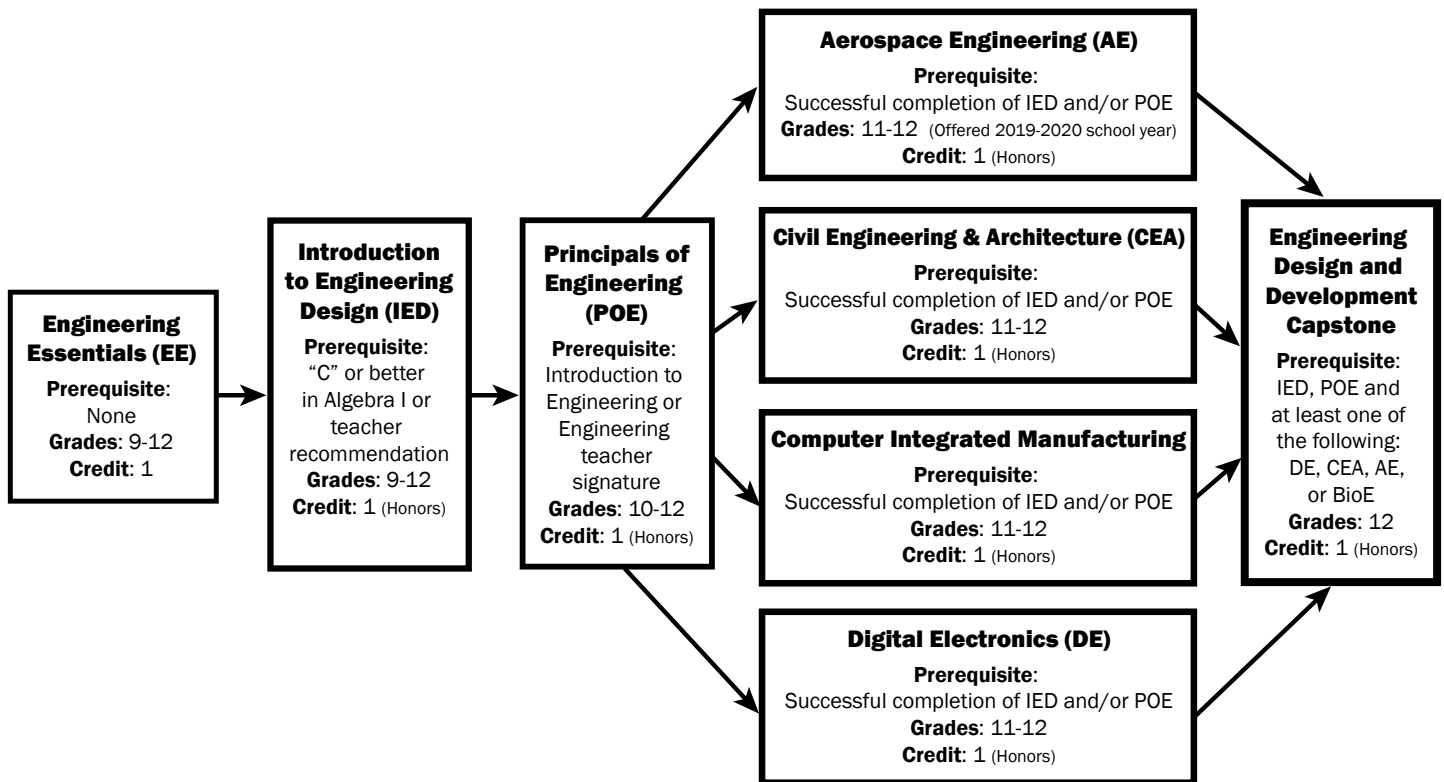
Engineering Essentials (EE)
Prerequisite: None
Grades: 9-12
Credit: 1

Introduction to Engineering Design (IED)
Prerequisite: "C" or better in Algebra I or teacher recommendation
Grades: 9-12
Credit: 1 (Honors)

Principals of Engineering (POE)
Prerequisite: Introduction to Engineering or Engineering teacher signature
Grades: 10-12
Credit: 1 (Honors)

Aerospace Engineering (AE)
Prerequisite: Successful completion of IED and/or POE
Grades: 11-12 (Offered 2019-2020 school year)
Credit: 1 (Honors)

Civil Engineering & Architecture (CEA)
Prerequisite: Successful completion of IED and/or POE
Grades: 11-12
Credit: 1 (Honors)

Computer Integrated Manufacturing
Prerequisite: Successful completion of IED and/or POE
Grades: 11-12
Credit: 1 (Honors)

Digital Electronics (DE)
Prerequisite: Successful completion of IED and/or POE
Grades: 11-12
Credit: 1 (Honors)

Engineering Design and Development Capstone
Prerequisite: IED, POE and at least one of the following: DE, CEA, AE, or BioE
Grades: 12
Credit: 1 (Honors)